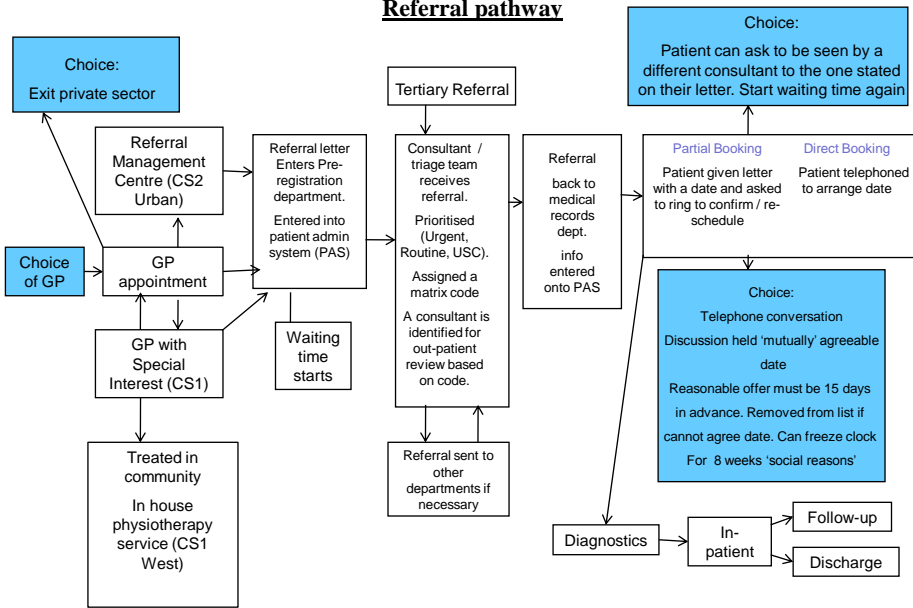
Referral pathway

Choice:

Exit private sector

Referral Management Centre (CS2 Urban)

Choice of GP

GP appointment

GP with Special Interest (CS1)

Treated in community

In house physiotherapy service (CS1 West)

Referral letter Enters Pre-registration department.

Entered into patient admin system (PAS)

Waiting time starts

Tertiary Referral

Consultant / triage team receives referral.

Prioritised (Urgent, Routine, USC).

Assigned a matrix code

A consultant is identified for out-patient review based on code.

Referral sent to other departments if necessary

Referral

back to medical records dept.

info entered onto PAS

Choice:

Patient can ask to be seen by a different consultant to the one stated on their letter. Start waiting time again

Partial Booking

Patient given letter with a date and asked to ring to confirm / re-schedule

Direct Booking

Patient telephoned to arrange date

Choice:

Telephone conversation

Discussion held 'mutually' agreeable date

Reasonable offer must be 15 days in advance. Removed from list if cannot agree date. Can freeze clock For 8 weeks 'social reasons'

Diagnostics

In-patient

Follow-up

Discharge